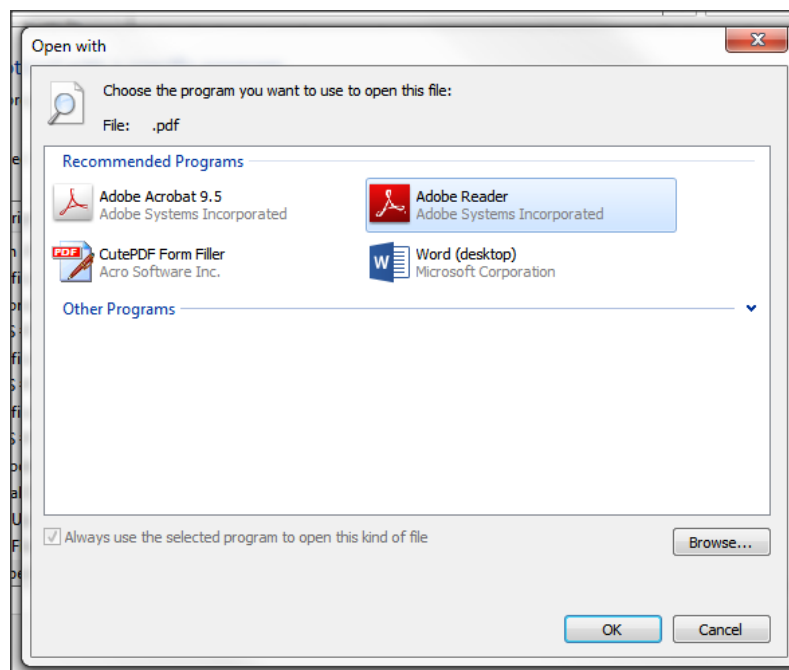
Open with

Choose the program you want to use to open this file:

File: .pdf

Recommended Programs

Adobe Acrobat 9.5
Adobe Systems Incorporated

Adobe Reader
Adobe Systems Incorporated

PDF

CutePDF Form Filler
Acro Software Inc.

Word (desktop)
Microsoft Corporation

Other Programs

Always use the selected program to open this kind of file

Browse...

OK

Cancel